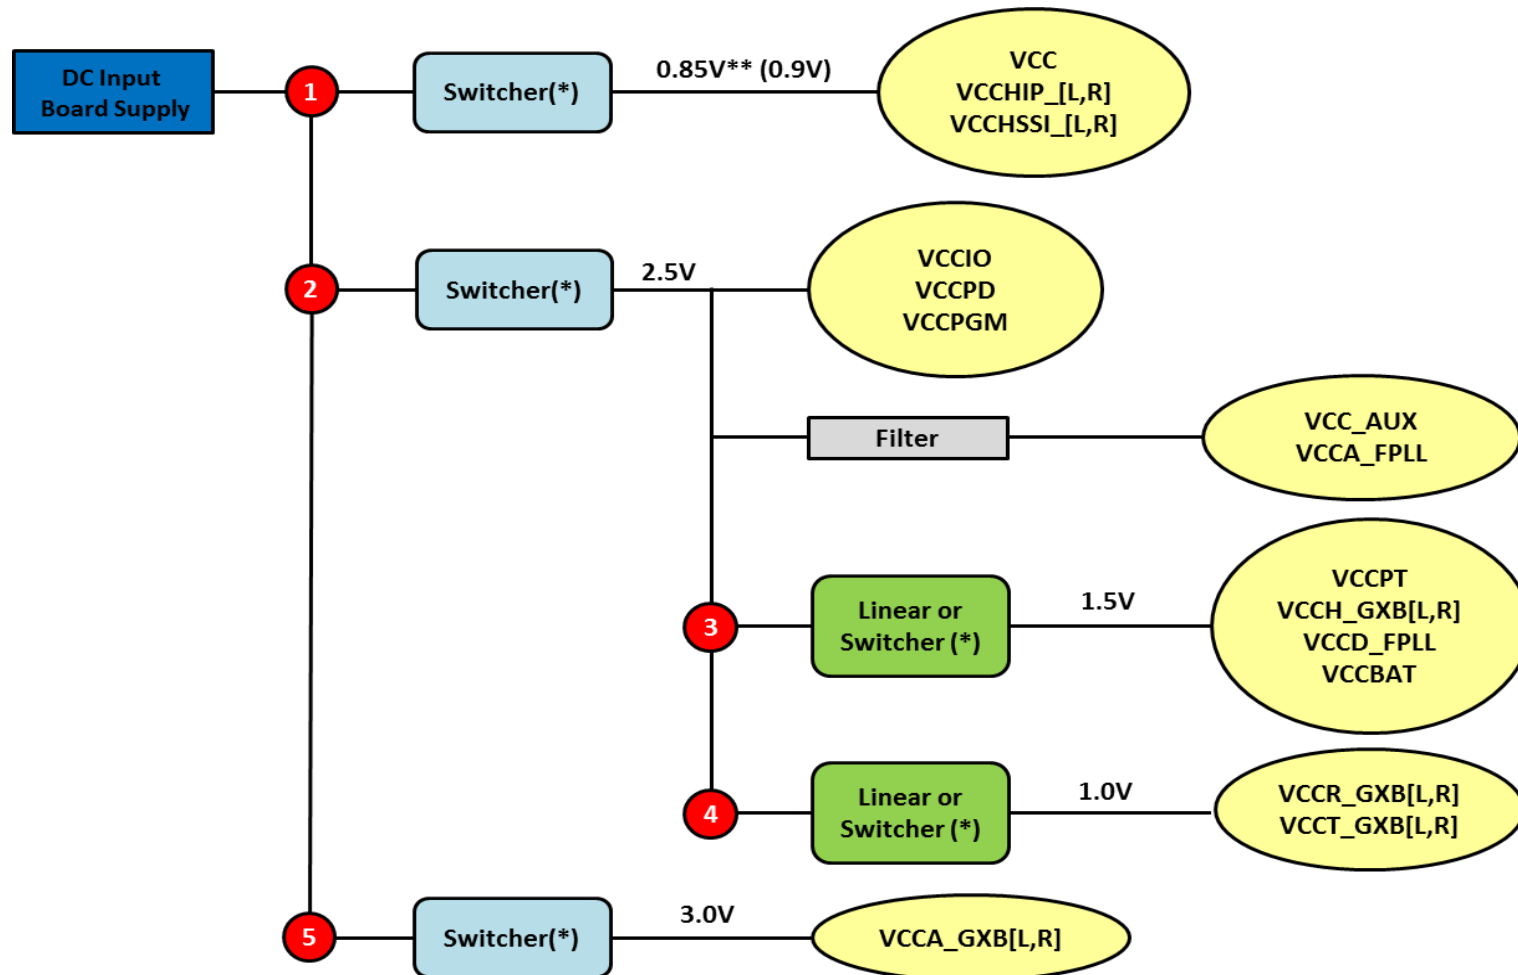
DC Input Board Supply

1

Switcher(*)

0.85V** (0.9V)

VCC
VCCHIP_[L,R]
VCCHSSI_[L,R]

2

Switcher(*)

2.5V

VCCIO
VCCPD
VCCPGM

Filter

VCC_AUX
VCCA_FPLL

3

Linear or Switcher (*)

1.5V

VCCPT
VCCH_GXB[L,R]
VCCD_FPLL
VCCBAT

4

Linear or Switcher (*)

1.0V

VCCR_GXB[L,R]
VCCT_GXB[L,R]

5

Switcher(*)

3.0V

VCCA_GXB[L,R]